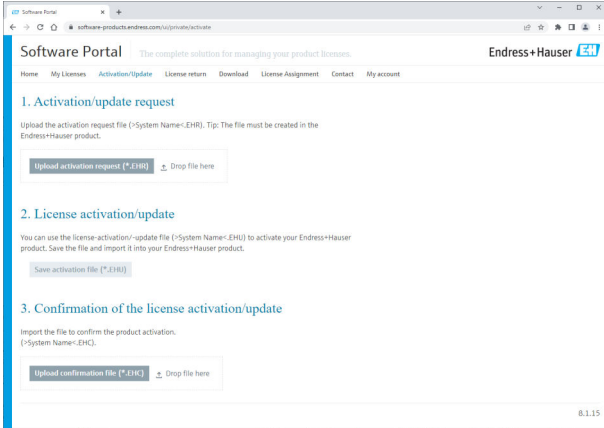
Software Portal
software-products.endress.com/ui/private/activate

Software Portal The complete solution for managing your product licenses.

Endress+Hauser EH

Home My Licenses Activation/Update License return Download License Assignment Contact My account

1. Activation/update request

Upload the activation request file (>System Name<.EHR). Tip: The file must be created in the Endress+Hauser product.

Upload activation request (*.EHR) Drop file here

2. License activation/update

You can use the license-activation/-update file (>System Name<.EHU) to activate your Endress+Hauser product. Save the file and import it into your Endress+Hauser product.

Save activation file (*.EHU)

3. Confirmation of the license activation/update

Import the file to confirm the product activation. (>System Name<.EHC).

Upload confirmation file (*.EHC) Drop file here

8.1.15